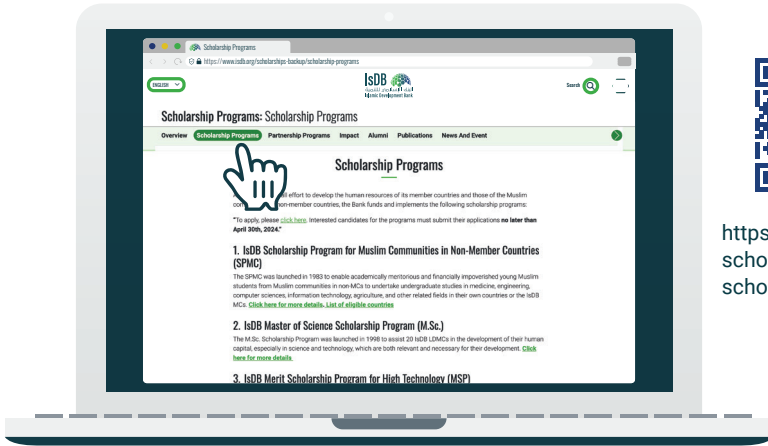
Scholarship Programs

https://www.isdb.org/scholarships-backup/scholarship-programs

ENGLISH

IsDB
البنك الإسلامي للتنمية
Islamic Development Bank

Search

Scholarship Programs: Scholarship Programs

Overview Scholarship Programs Partnership Programs Impact Alumni Publications News And Event

Scholarship Programs

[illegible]ll effort to develop the human resources of its member countries and those of the Muslim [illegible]non-member countries, the Bank funds and implements the following scholarship programs:

"To apply, please click here. Interested candidates for the programs must submit their applications no later than April 30th, 2024."

1. IsDB Scholarship Program for Muslim Communities in Non-Member Countries (SPMC)

The SPMC was launched in 1983 to enable academically meritorious and financially impoverished young Muslim students from Muslim communities in non-MCs to undertake undergraduate studies in medicine, engineering, computer sciences, information technology, agriculture, and other related fields in their own countries or the IsDB MCs. Click here for more details. List of eligible countries

2. IsDB Master of Science Scholarship Program (M.Sc.)

The M.Sc. Scholarship Program was launched in 1998 to assist 20 IsDB LDMCs in the development of their human capital, especially in science and technology, which are both relevant and necessary for their development. Click here for more details.

3. IsDB Merit Scholarship Program for High Technology (MSP)

https
scho
scho